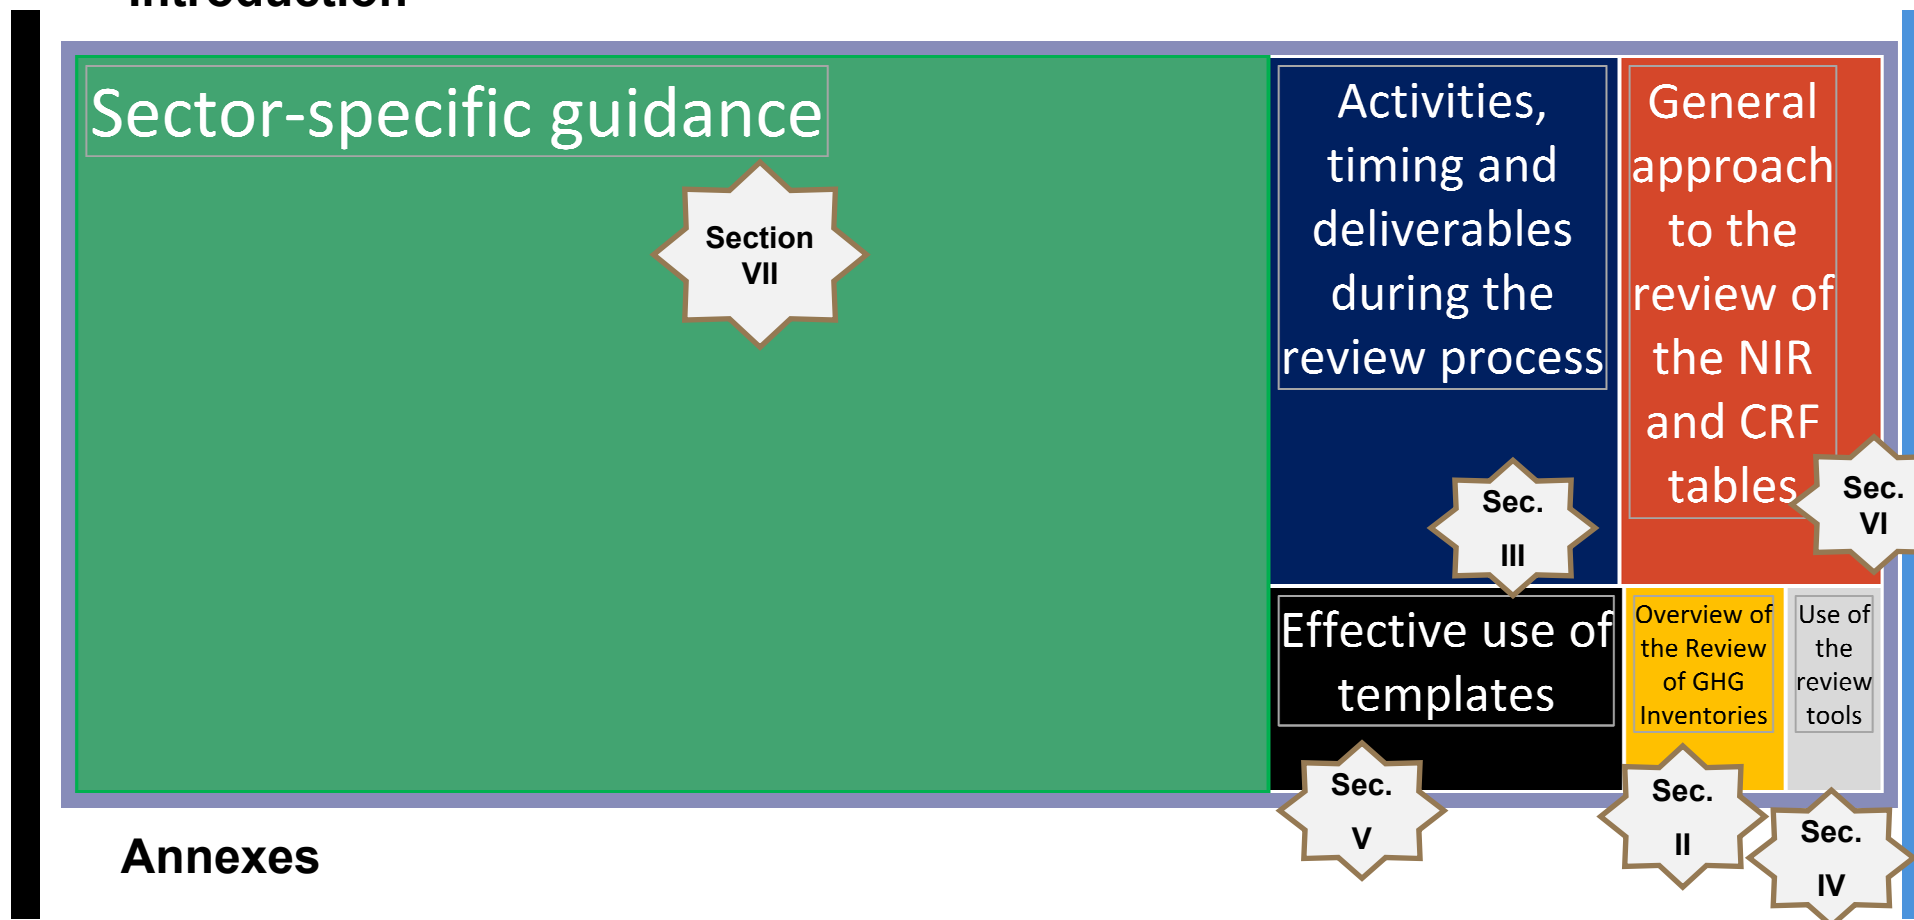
Sector-specific guidance

Section VII

Activities, timing and deliverables during the review process

Sec. III

General approach to the review of the NIR and CRF tables

Sec. VI

Effective use of templates

Sec. V

Overview of the Review of GHG Inventories

Sec. II

Use of the review tools

Sec. IV

Annexes